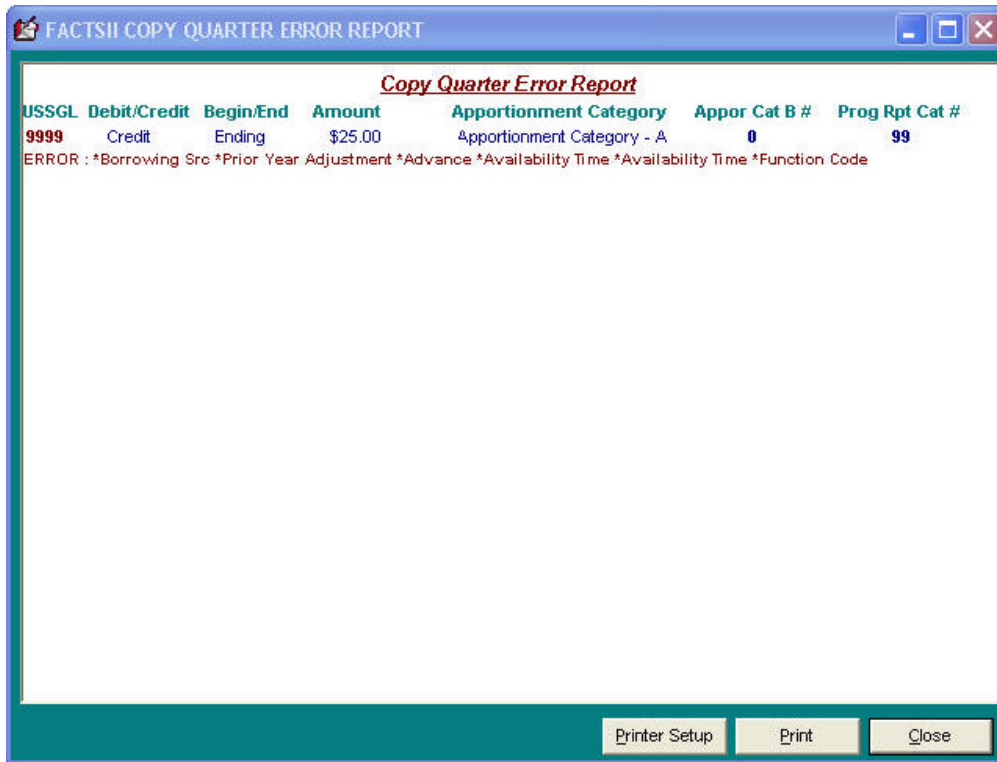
FACTSII COPY QUARTER ERROR REPORT

Copy Quarter Error Report

| USSGL | Debit/Credit | Begin/End | Amount | Apportionment Category | Appor Cat B # | Prog Rpt Cat # |
|---|---|---|---|---|---|---|
| 9999 | Credit | Ending | \$25.00 | Apportionment Category - A | 0 | 99 |

ERROR : *Borrowing Src *Prior Year Adjustment *Advance *Availability Time *Availability Time *Function Code

Printer Setup
Print
Close